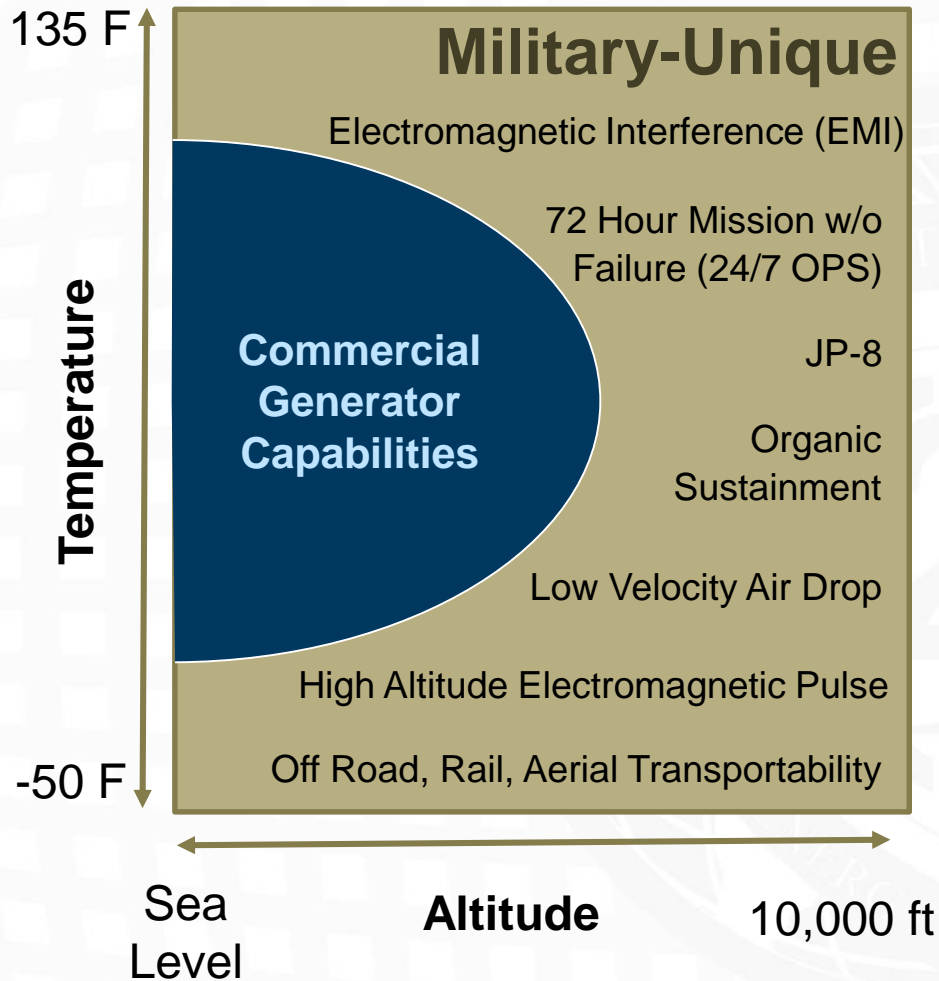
135 F

Temperature

-50 F

Military-Unique

Electromagnetic Interference (EMI)

72 Hour Mission w/o Failure (24/7 OPS)

JP-8

Organic Sustainment

Low Velocity Air Drop

High Altitude Electromagnetic Pulse

Off Road, Rail, Aerial Transportability

Commercial Generator Capabilities

Sea Level

Altitude

10,000 ft